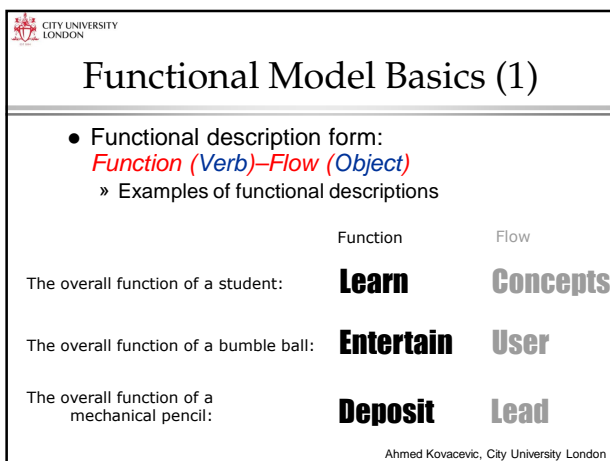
CITY UNIVERSITY LONDON

Functional Model Basics (1)

- Functional description form: *Function (Verb)–Flow (Object)*
  » Examples of functional descriptions

| | Function | Flow |
|---|---|---|
| The overall function of a student: | Learn | Concepts |
| The overall function of a bumble ball: | Entertain | User |
| The overall function of a mechanical pencil: | Deposit | Lead |

Ahmed Kovacevic, City University London